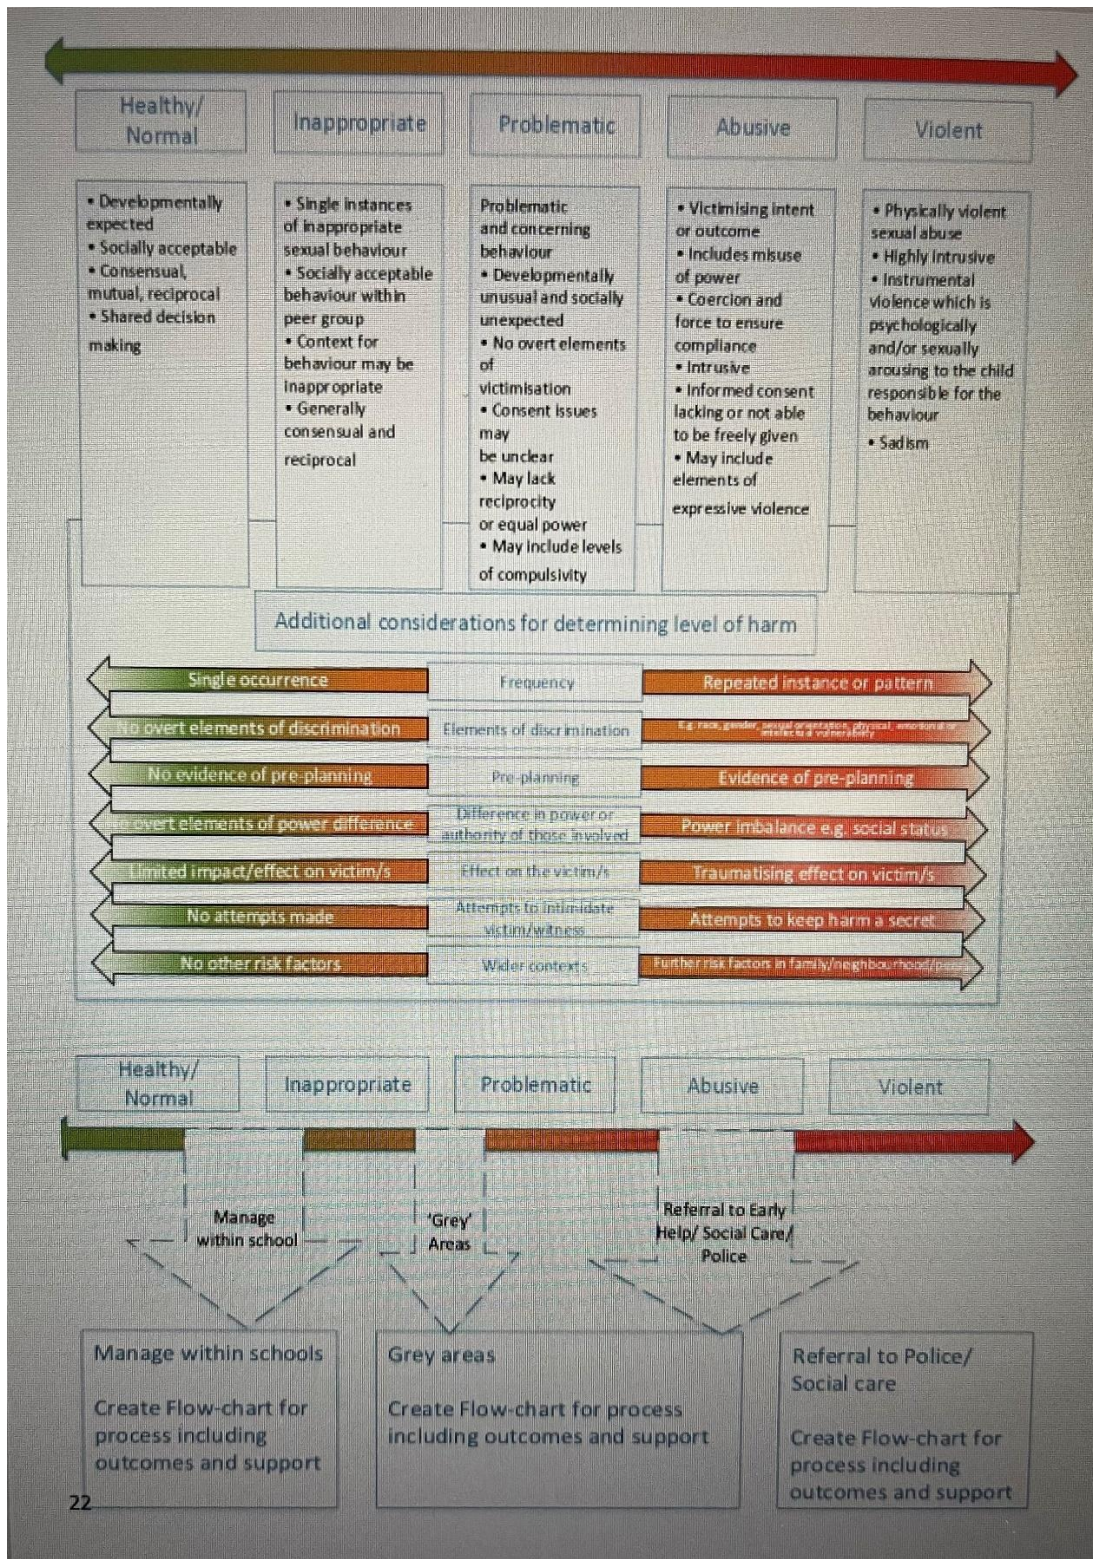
Healthy/ Normal

Inappropriate

Problematic

Abusive

Violent

• Developmentally expected
• Socially acceptable
• Consensual, mutual, reciprocal
• Shared decision making

• Single instances of inappropriate sexual behaviour
• Socially acceptable behaviour within peer group
• Context for behaviour may be inappropriate
• Generally consensual and reciprocal

Problematic and concerning behaviour
• Developmentally unusual and socially unexpected
• No overt elements of victimisation
• Consent issues may be unclear
• May lack reciprocity or equal power
• May include levels of compulsivity

• Victimising intent or outcome
• Includes misuse of power
• Coercion and force to ensure compliance
• Intrusive
• Informed consent lacking or not able to be freely given
• May include elements of expressive violence

• Physically violent sexual abuse
• Highly intrusive
• Instrumental violence which is psychologically and/or sexually arousing to the child responsible for the behaviour
• Sadism

Additional considerations for determining level of harm

| Single occurrence | Frequency | Repeated instance or pattern |
|---|---|---|
| No overt elements of discrimination | Elements of discrimination | E.g race, gender, sexual orientation, physical, emotional or intellectual vulnerability |
| No evidence of pre-planning | Pre-planning | Evidence of pre-planning |
| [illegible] overt elements of power difference | Difference in power or authority of those involved | Power imbalance e.g. social status |
| Limited impact/effect on victim/s | Effect on the victim/s | Traumatising effect on victim/s |
| No attempts made | Attempts to intimidate victim/witness | Attempts to keep harm a secret |
| No other risk factors | Wider contexts | Further risk factors in family/neighbourhood/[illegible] |

Healthy/ Normal

Inappropriate

Problematic

Abusive

Violent

Manage within school

'Grey' Areas

Referral to Early Help/ Social Care/ Police

Manage within schools

Create Flow-chart for process including outcomes and support

Grey areas

Create Flow-chart for process including outcomes and support

Referral to Police/ Social care

Create Flow-chart for process including outcomes and support

22